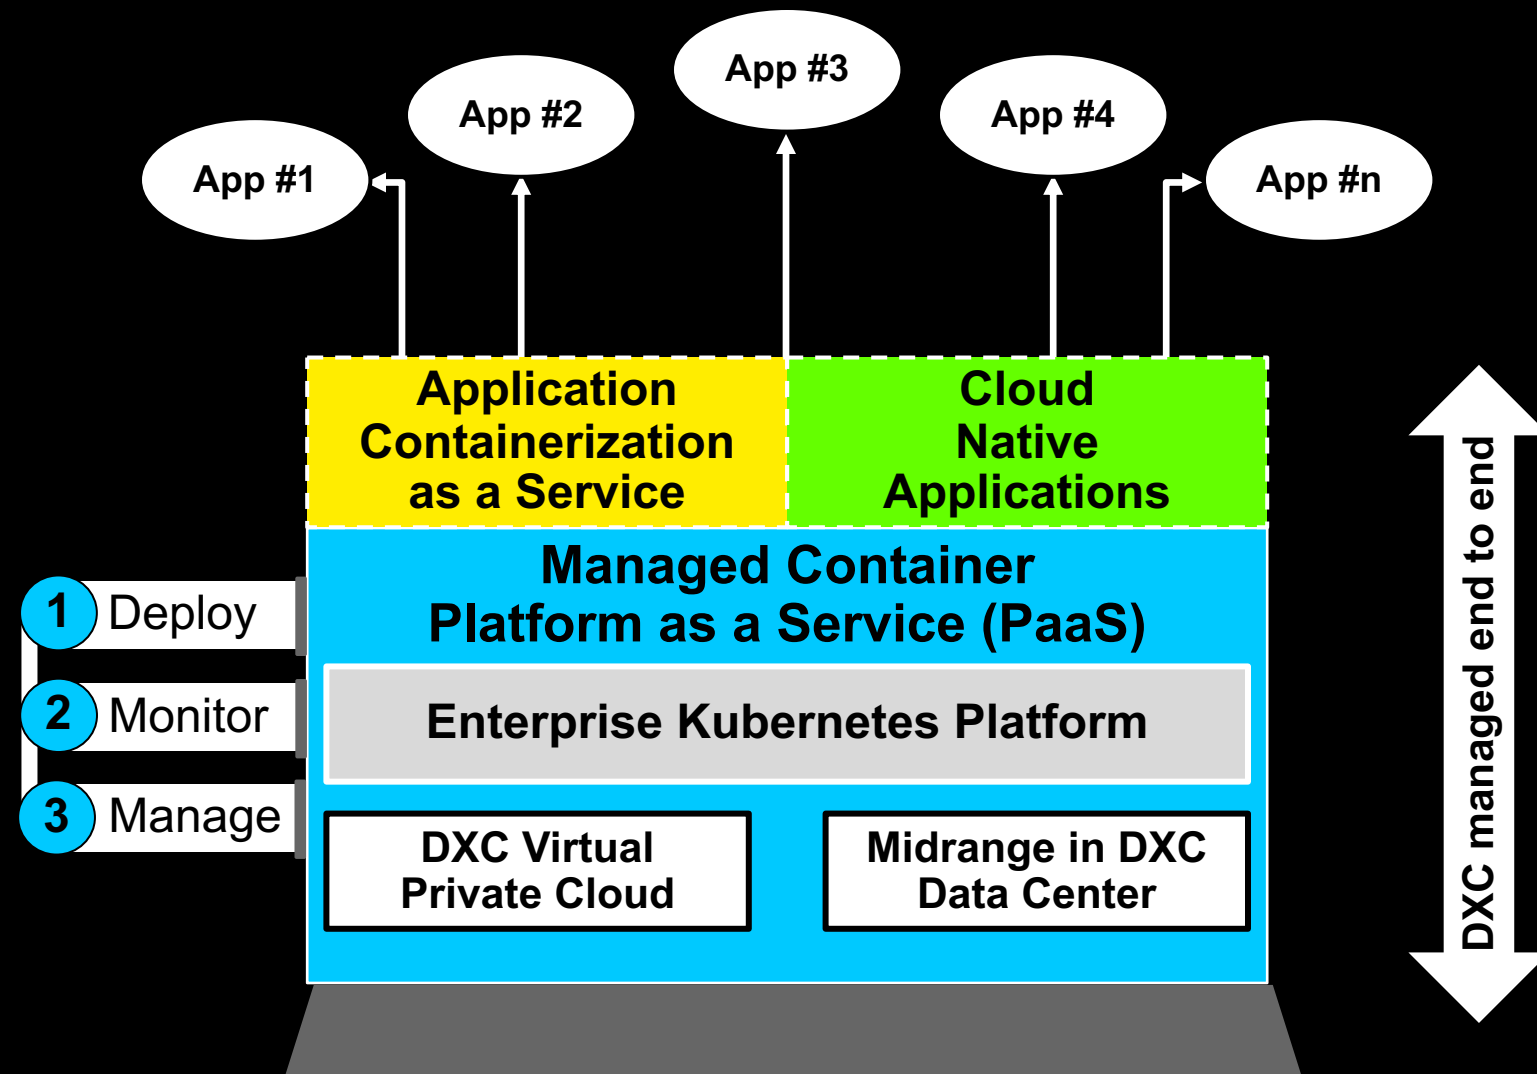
App #3

App #2

App #4

App #1

App #n

Application Containerization as a Service

Cloud Native Applications

Managed Container Platform as a Service (PaaS)

Enterprise Kubernetes Platform

DXC Virtual Private Cloud

Midrange in DXC Data Center

1 Deploy

2 Monitor

3 Manage

DXC managed end to end